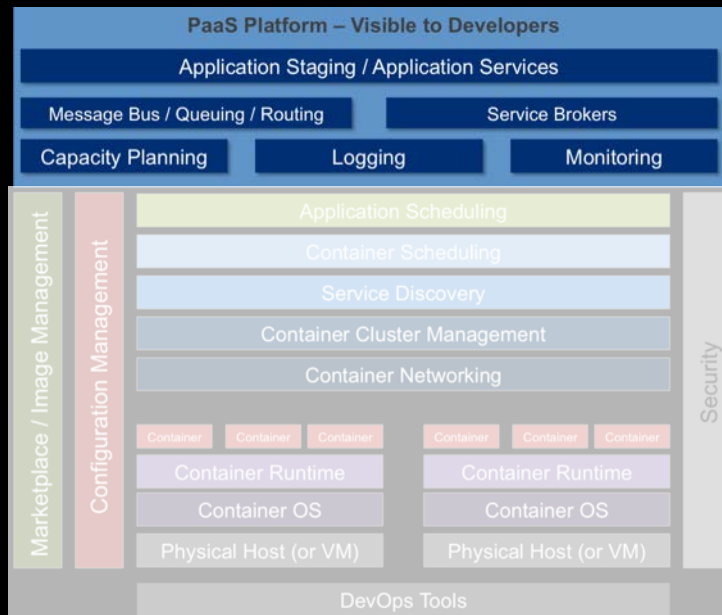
PaaS Platform – Visible to Developers

Application Staging / Application Services

Message Bus / Queuing / Routing

Service Brokers

Capacity Planning

Logging

Monitoring

Marketplace / Image Management

Configuration Management

Application Scheduling

Container Scheduling

Service Discovery

Container Cluster Management

Container Networking

Container Container Container

Container Runtime

Container OS

Physical Host (or VM)

Container Container Container

Container Runtime

Container OS

Physical Host (or VM)

Security

DevOps Tools